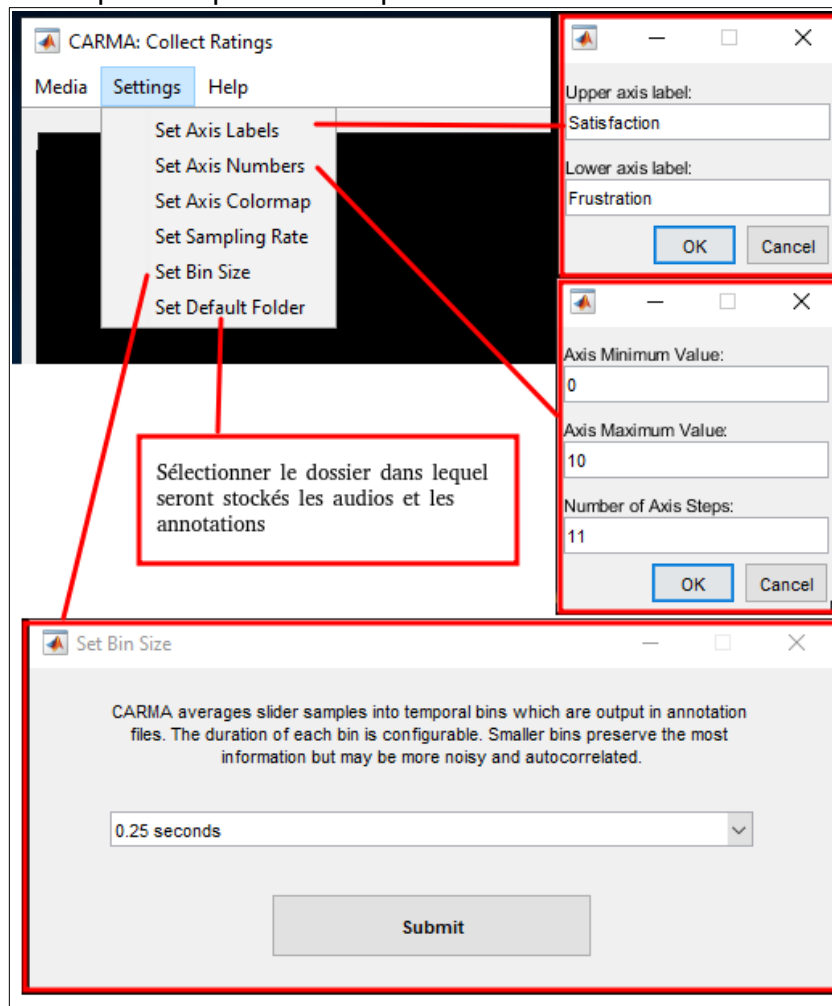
CARMA: Collect Ratings

Media Settings Help

Set Axis Labels
Set Axis Numbers
Set Axis Colormap
Set Sampling Rate
Set Bin Size
Set Default Folder

Upper axis label:
Satisfaction
Lower axis label:
Frustration
OK Cancel

Axis Minimum Value:
0
Axis Maximum Value:
10
Number of Axis Steps:
11
OK Cancel

Sélectionner le dossier dans lequel seront stockés les audios et les annotations

Set Bin Size

CARMA averages slider samples into temporal bins which are output in annotation files. The duration of each bin is configurable. Smaller bins preserve the most information but may be more noisy and autocorrelated.

0.25 seconds

Submit